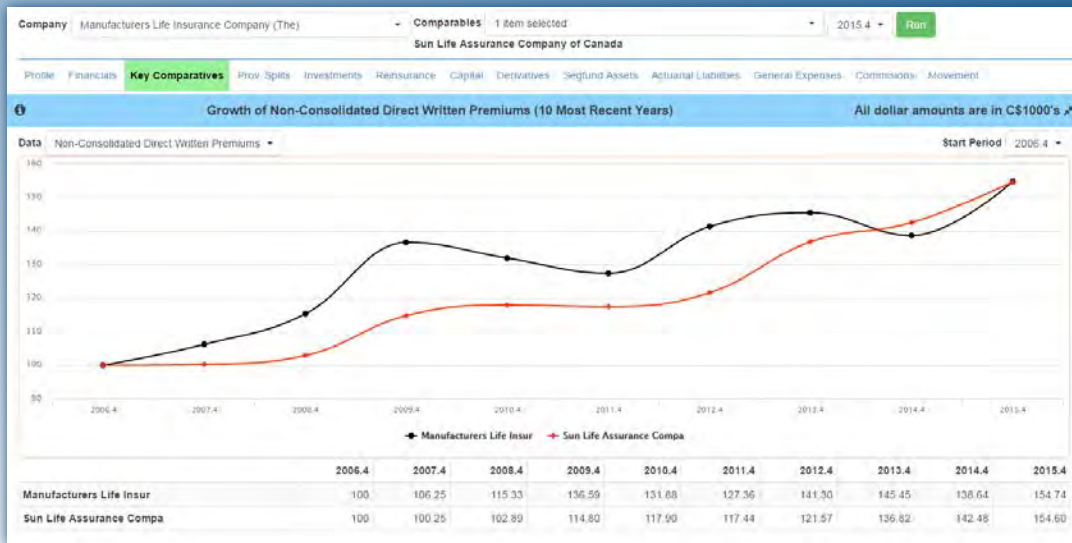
Company Manufacturers Life Insurance Company (The) Comparables 1 item selected 2015.4 Run
Sun Life Assurance Company of Canada

Profile Financials Key Comparatives Prov Splits Investments Reinsurance Capital Derivatives Segfund Assets Actuarial Liabilities General Expenses Commissions Movement

Growth of Non-Consolidated Direct Written Premiums (10 Most Recent Years) All dollar amounts are in C$1000's

Data Non-Consolidated Direct Written Premiums Start Period 2006.4

160
150
140
130
120
110
100
90

2006.4 2007.4 2008.4 2009.4 2010.4 2011.4 2012.4 2013.4 2014.4 2015.4

Manufacturers Life Insur Sun Life Assurance Compa

| | 2006.4 | 2007.4 | 2008.4 | 2009.4 | 2010.4 | 2011.4 | 2012.4 | 2013.4 | 2014.4 | 2015.4 |
|---|---|---|---|---|---|---|---|---|---|---|
| Manufacturers Life Insur | 100 | 106.25 | 115.33 | 136.59 | 131.88 | 127.36 | 141.30 | 145.45 | 138.64 | 154.74 |
| Sun Life Assurance Compa | 100 | 100.25 | 102.89 | 114.80 | 117.90 | 117.44 | 121.57 | 136.82 | 142.48 | 154.60 |